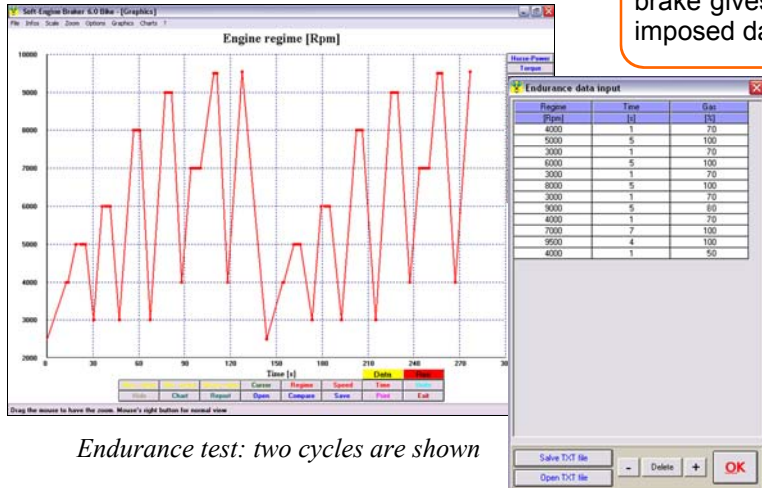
brake gives
imposed da

Soft Engine Braker 6.0 Bike - [Graphics]
File Infos Scale Zoom Options Graphics Charts ?

Engine regime [Rpm]

10000
9000
8000
7000
6000
5000
4000
3000
2000

0 30 60 90 120 150 180 210 240 270 30

Time [s]

Horse-Power
Torque

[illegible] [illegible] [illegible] Cursor Regime Speed Data Pass
Hide Chart Report Open Compare Save Time Print Exit

Drag the mouse to have the zoom. Mouse's right button for normal view

Endurance data input

| Regime [Rpm] | Time [s] | Gas [%] |
|---|---|---|
| 4000 | 1 | 70 |
| 5000 | 5 | 100 |
| 3000 | 1 | 70 |
| 6000 | 5 | 100 |
| 3000 | 1 | 70 |
| 8000 | 5 | 100 |
| 3000 | 1 | 70 |
| 9000 | 5 | 80 |
| 4000 | 1 | 70 |
| 7000 | 7 | 100 |
| 9500 | 4 | 100 |
| 4000 | 1 | 50 |

Salve TXT file
Open TXT file
- Delete + OK

Endurance test: two cycles are shown